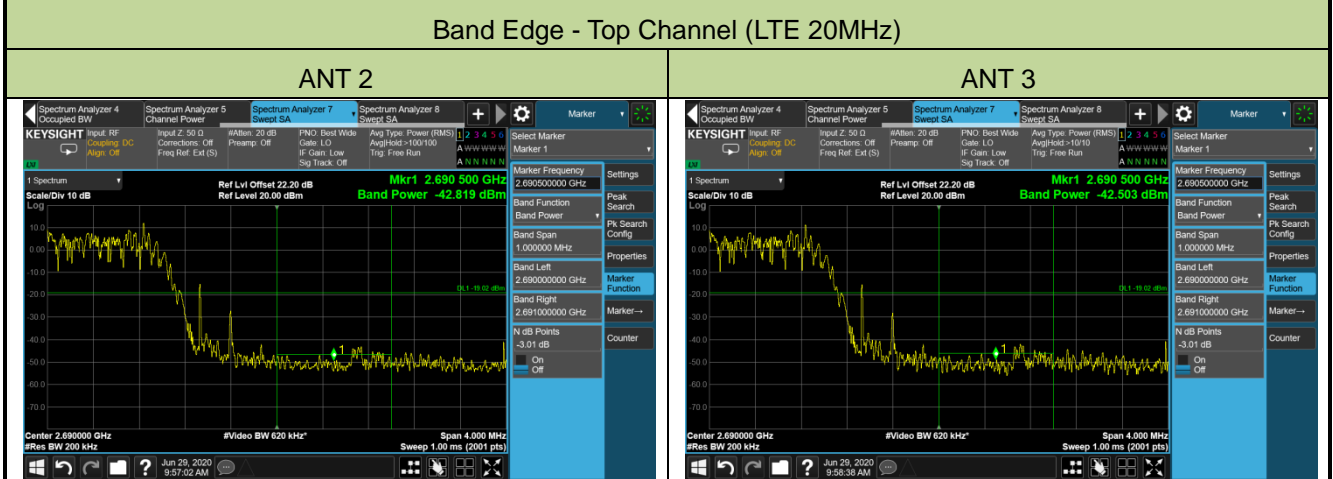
Band Edge - Top Channel (LTE 20MHz)

| ANT 2 | ANT 3 |
|---|---|
| Spectrum Analyzer 4 Occupied BW · Spectrum Analyzer 5 Channel Power · Spectrum Analyzer 7 Swept SA · Spectrum Analyzer 8 Swept SA · Marker | Spectrum Analyzer 4 Occupied BW · Spectrum Analyzer 5 Channel Power · Spectrum Analyzer 7 Swept SA · Spectrum Analyzer 8 Swept SA · Marker |
| KEYSIGHT Input: RF Coupling: DC Align: Off · Input Z: 50 Ω Corrections: Off Freq Ref: Ext (S) · #Atten: 20 dB Preamp: Off · PNO: Best Wide Gate: LO IF Gain: Low Sig Track: Off · Avg Type: Power (RMS) Avg\|Hold:>100/100 Trig: Free Run · 1 2 3 4 5 6 A WWWWW A N N N N N · LXI | KEYSIGHT Input: RF Coupling: DC Align: Off · Input Z: 50 Ω Corrections: Off Freq Ref: Ext (S) · #Atten: 20 dB Preamp: Off · PNO: Best Wide Gate: LO IF Gain: Low Sig Track: Off · Avg Type: Power (RMS) Avg\|Hold:>10/10 Trig: Free Run · 1 2 3 4 5 6 A WWWWW A N N N N N · LXI |
| 1 Spectrum · Scale/Div 10 dB · Log · Ref Lvl Offset 22.20 dB · Ref Level 20.00 dBm · Mkr1 2.690 500 GHz · Band Power -42.819 dBm | 1 Spectrum · Scale/Div 10 dB · Log · Ref Lvl Offset 22.20 dB · Ref Level 20.00 dBm · Mkr1 2.690 500 GHz · Band Power -42.503 dBm |
| 10.0 · 0.00 · -10.0 · -20.0 · -30.0 · -40.0 · -50.0 · -60.0 · -70.0 · DL1 -19.02 dBm · 1 | 10.0 · 0.00 · -10.0 · -20.0 · -30.0 · -40.0 · -50.0 · -60.0 · -70.0 · DL1 -19.02 dBm · 1 |
| Center 2.690000 GHz · #Res BW 200 kHz · #Video BW 620 kHz* · Span 4.000 MHz · Sweep 1.00 ms (2001 pts) | Center 2.690000 GHz · #Res BW 200 kHz · #Video BW 620 kHz* · Span 4.000 MHz · Sweep 1.00 ms (2001 pts) |
| Select Marker: Marker 1 · Marker Frequency 2.690500000 GHz · Band Function: Band Power · Band Span 1.000000 MHz · Band Left 2.690000000 GHz · Band Right 2.691000000 GHz · N dB Points -3.01 dB · On · Off | Select Marker: Marker 1 · Marker Frequency 2.690500000 GHz · Band Function: Band Power · Band Span 1.000000 MHz · Band Left 2.690000000 GHz · Band Right 2.691000000 GHz · N dB Points -3.01 dB · On · Off |
| Settings · Peak Search · Pk Search Config · Properties · Marker Function · Marker→ · Counter | Settings · Peak Search · Pk Search Config · Properties · Marker Function · Marker→ · Counter |
| ? Jun 29, 2020 9:57:02 AM | ? Jun 29, 2020 9:58:38 AM |